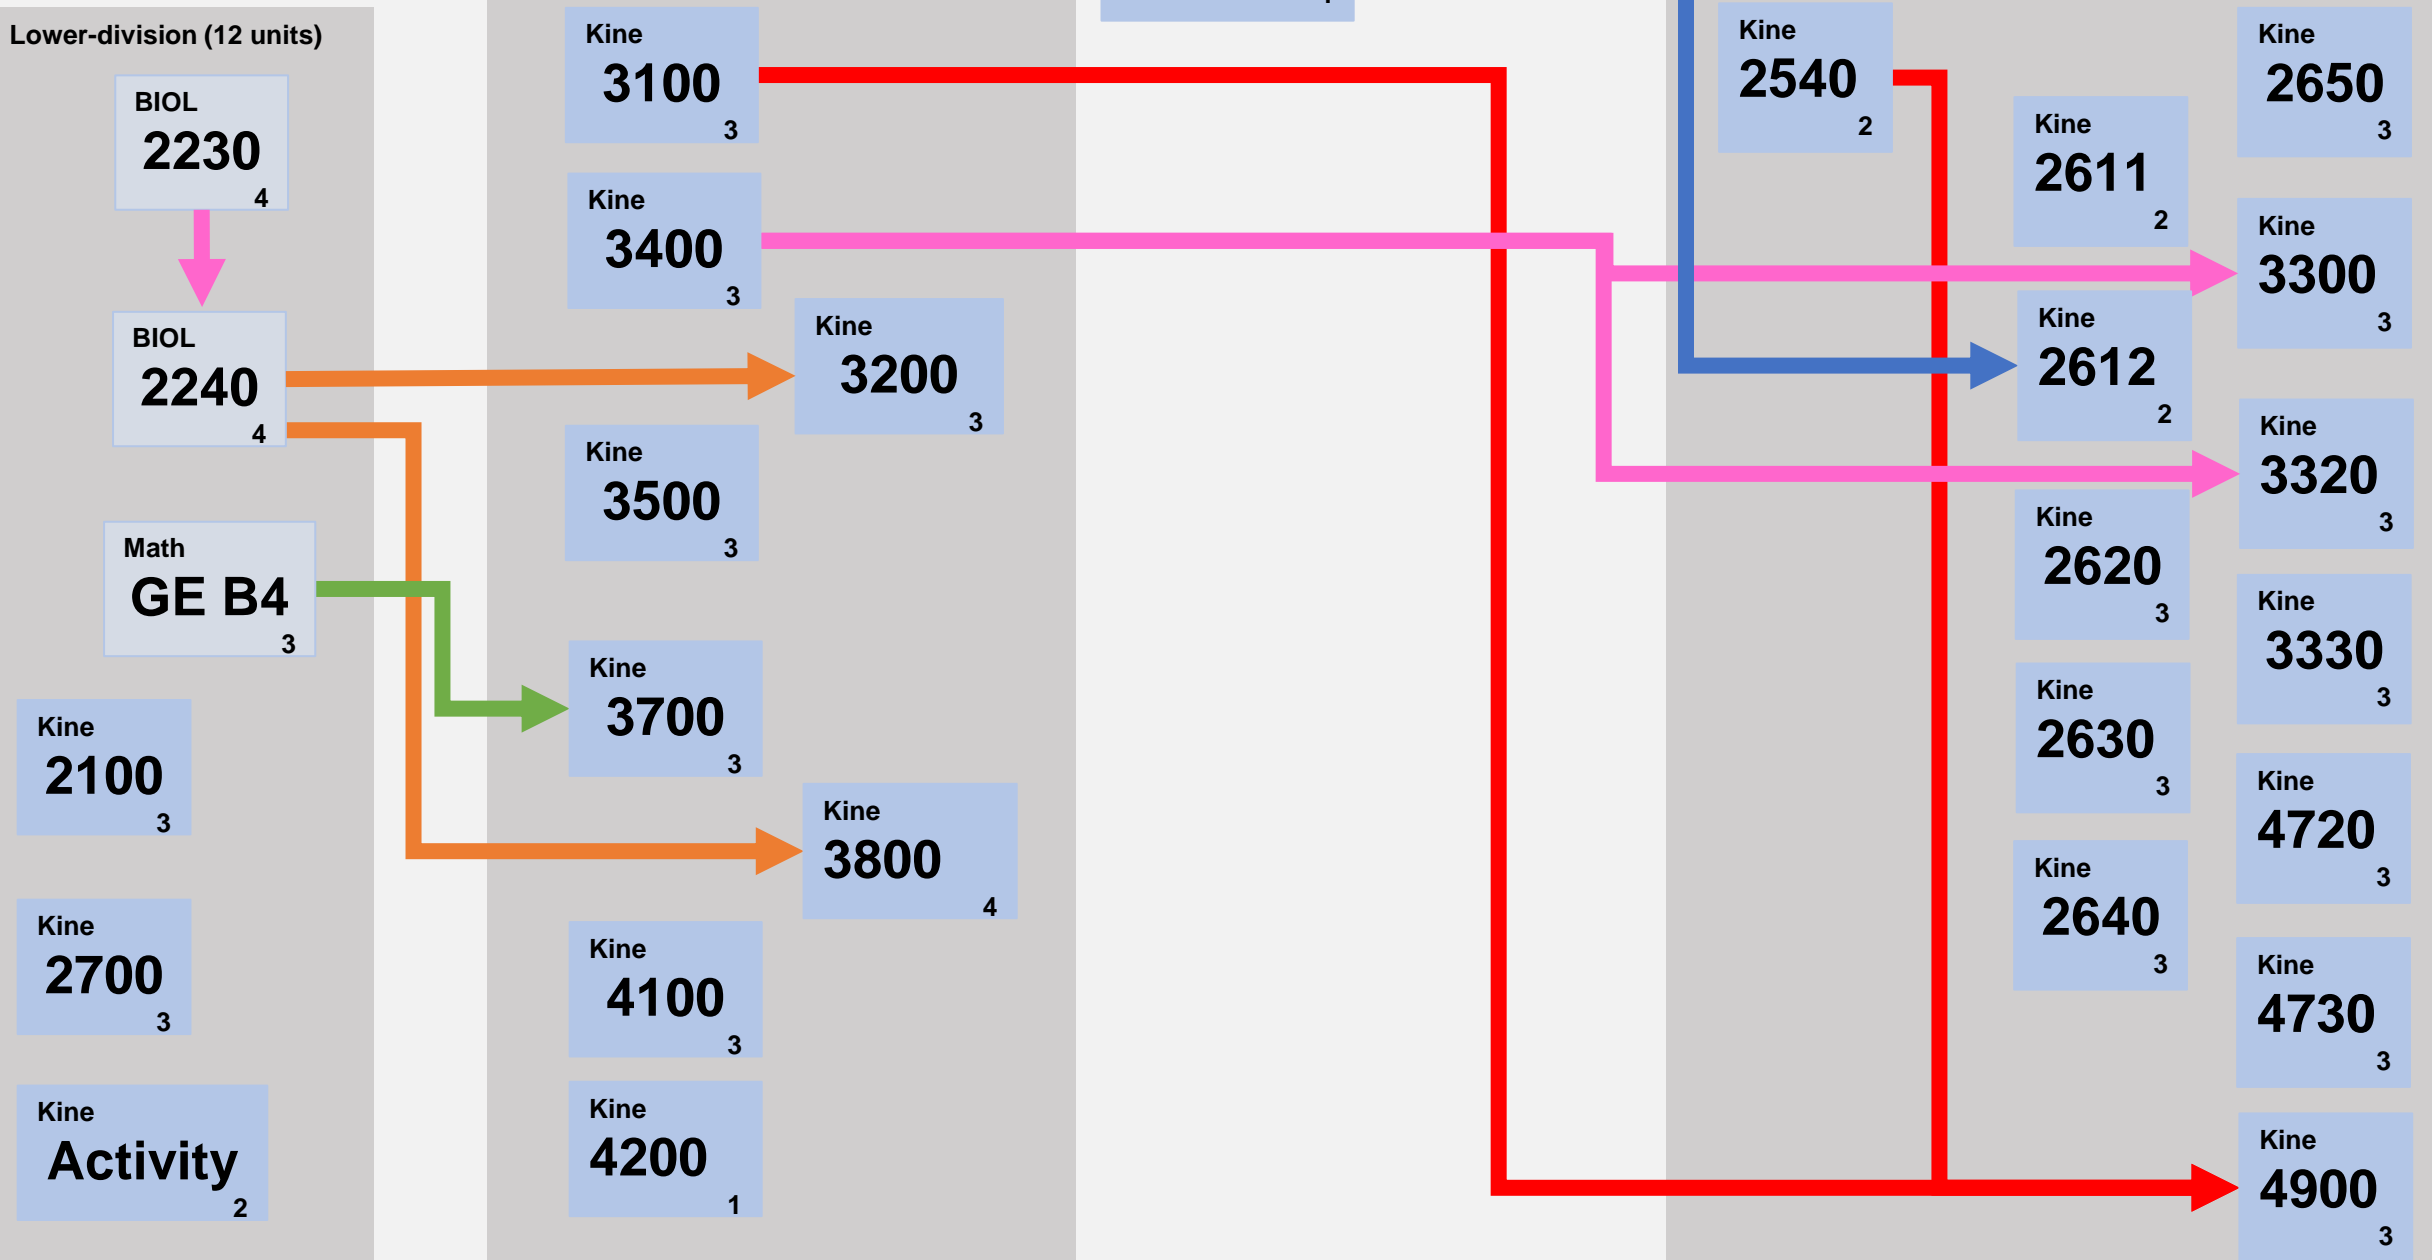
Lower-division (12 units)

BIOL
2230
4

BIOL
2240
4

Math
GE B4
3

Kine
2100
3

Kine
2700
3

Kine
Activity
2

Kine
3100
3

Kine
3400
3

Kine
3200
3

Kine
3500
3

Kine
3700
3

Kine
3800
4

Kine
4100
3

Kine
4200
1

Kine
2540
2

Kine
2611
2

Kine
2612
2

Kine
2620
3

Kine
2630
3

Kine
2640
3

Kine
2650
3

Kine
3300
3

Kine
3320
3

Kine
3330
3

Kine
4720
3

Kine
4730
3

Kine
4900
3